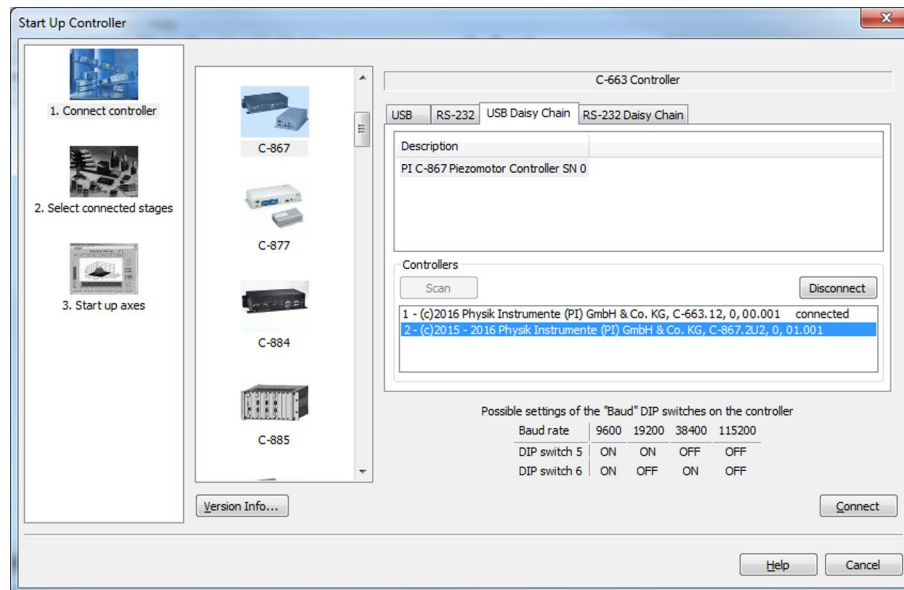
Start Up Controller

1. Connect controller

2. Select connected stages

3. Start up axes

C-867

C-877

C-884

C-885

Version Info...

C-663 Controller

USB | RS-232 | USB Daisy Chain | RS-232 Daisy Chain

Description

PI C-867 Piezomotor Controller SN 0

Controllers

Scan

Disconnect

1 - (c)2016 Physik Instrumente (PI) GmbH & Co. KG, C-663.12, 0, 00.001 connected
2 - (c)2015 - 2016 Physik Instrumente (PI) GmbH & Co. KG, C-867.2U2, 0, 01.001

Possible settings of the "Baud" DIP switches on the controller

| Baud rate | 9600 | 19200 | 38400 | 115200 |
|---|---|---|---|---|
| DIP switch 5 | ON | ON | OFF | OFF |
| DIP switch 6 | ON | OFF | ON | OFF |

Connect

Help

Cancel